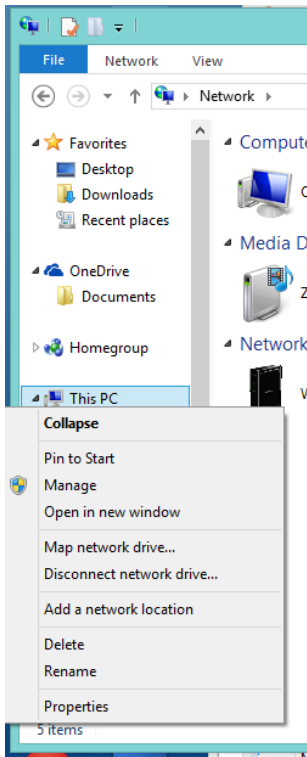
File Network View

Network ▸

Favorites
Desktop
Downloads
Recent places

OneDrive
Documents

Homegroup

This PC

Compute
C

Media D
Z

Network
W

Collapse
Pin to Start
Manage
Open in new window
Map network drive...
Disconnect network drive...
Add a network location
Delete
Rename
Properties

5 items